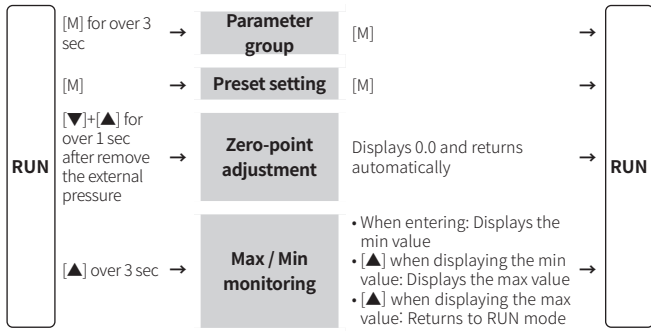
RUN

[M] for over 3 sec → Parameter group [M] →

[M] → Preset setting [M] →

[▼]+[▲] for over 1 sec after remove the external pressure → Zero-point adjustment Displays 0.0 and returns automatically →

[▲] over 3 sec → Max / Min monitoring
• When entering: Displays the min value
• [▲] when displaying the min value: Displays the max value
• [▲] when displaying the max value: Returns to RUN mode
→

RUN